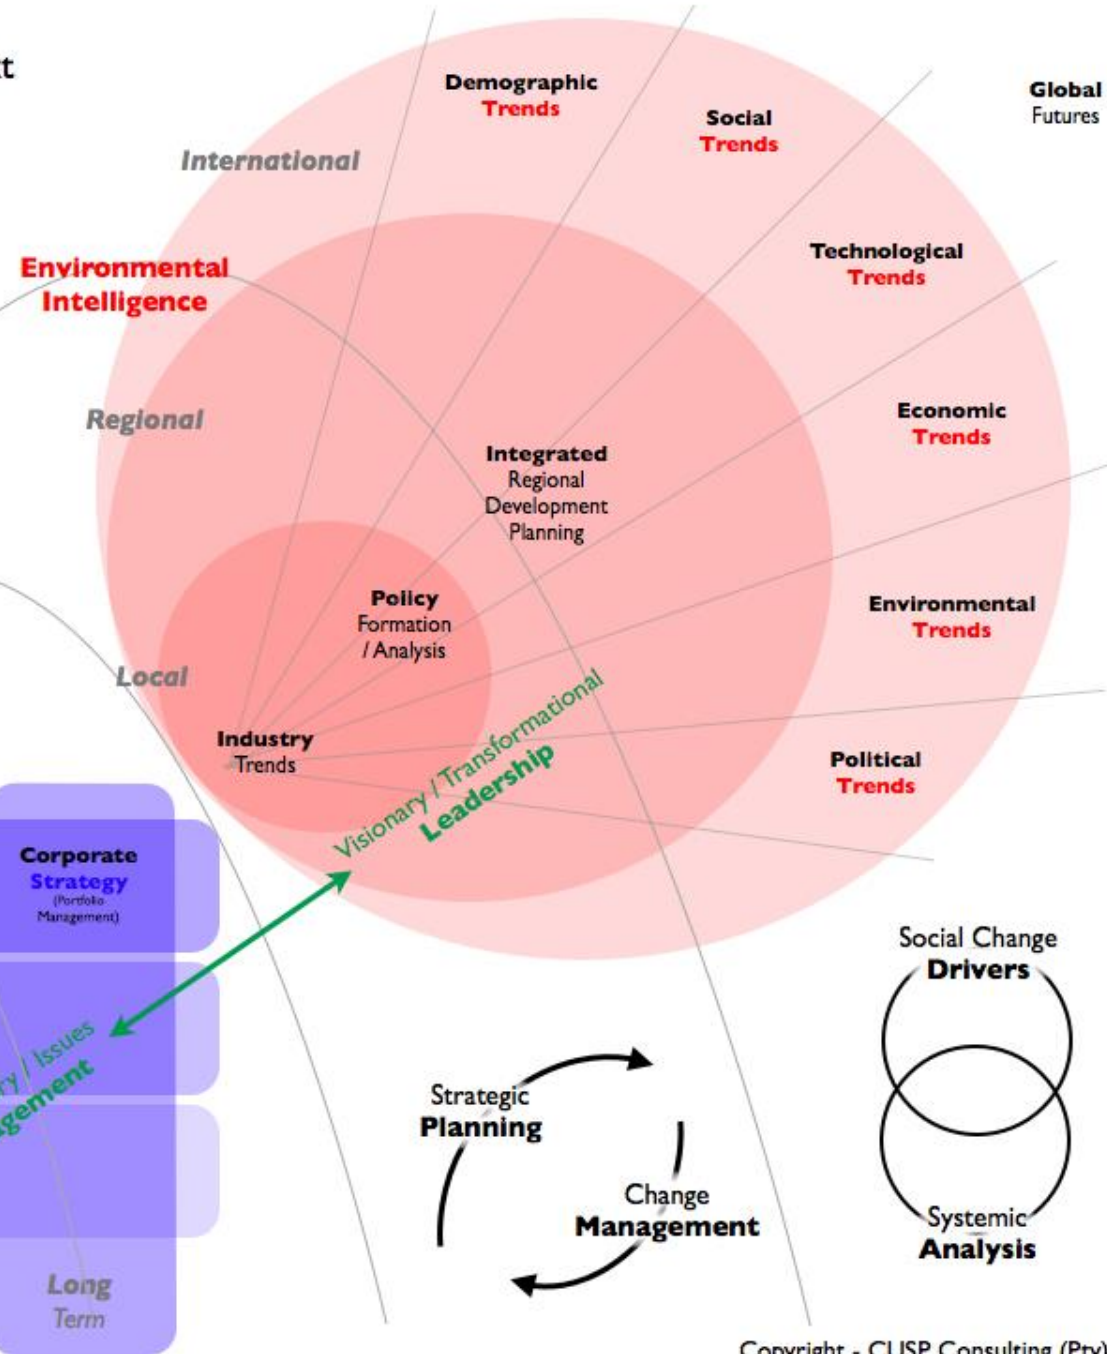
t

Demographic Trends

Social Trends

Global Futures

International

Technological Trends

Environmental Intelligence

Regional

Economic Trends

Integrated Regional Development Planning

Policy Formation / Analysis

Environmental Trends

Local

Visionary / Transformational Leadership

Industry Trends

Political Trends

Corporate Strategy (Portfolio Management)

y / Issues
gement

Social Change Drivers

Strategic Planning

Change Management

Systemic Analysis

Long Term

Copyright - CUSP Consulting (Pty)